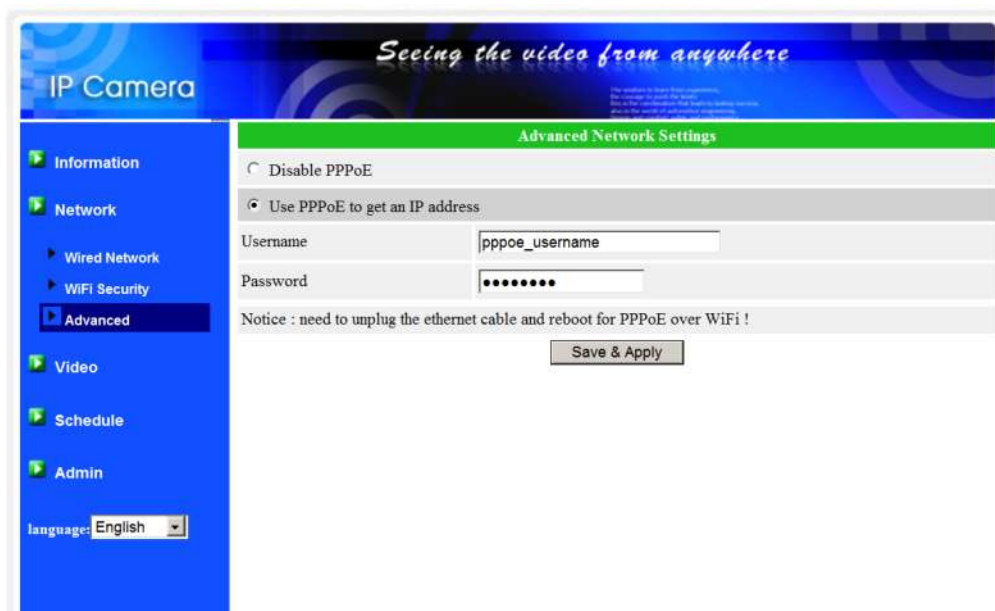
IP Camera

Seeing the video from anywhere

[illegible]

Information

Network

Wired Network

WiFi Security

Advanced

Video

Schedule

Admin

language: English

Advanced Network Settings

Disable PPPoE

Use PPPoE to get an IP address

| Username | pppoe_username |
|---|---|
| Password | ••••••••• |

Notice : need to unplug the ethernet cable and reboot for PPPoE over WiFi !

Save & Apply